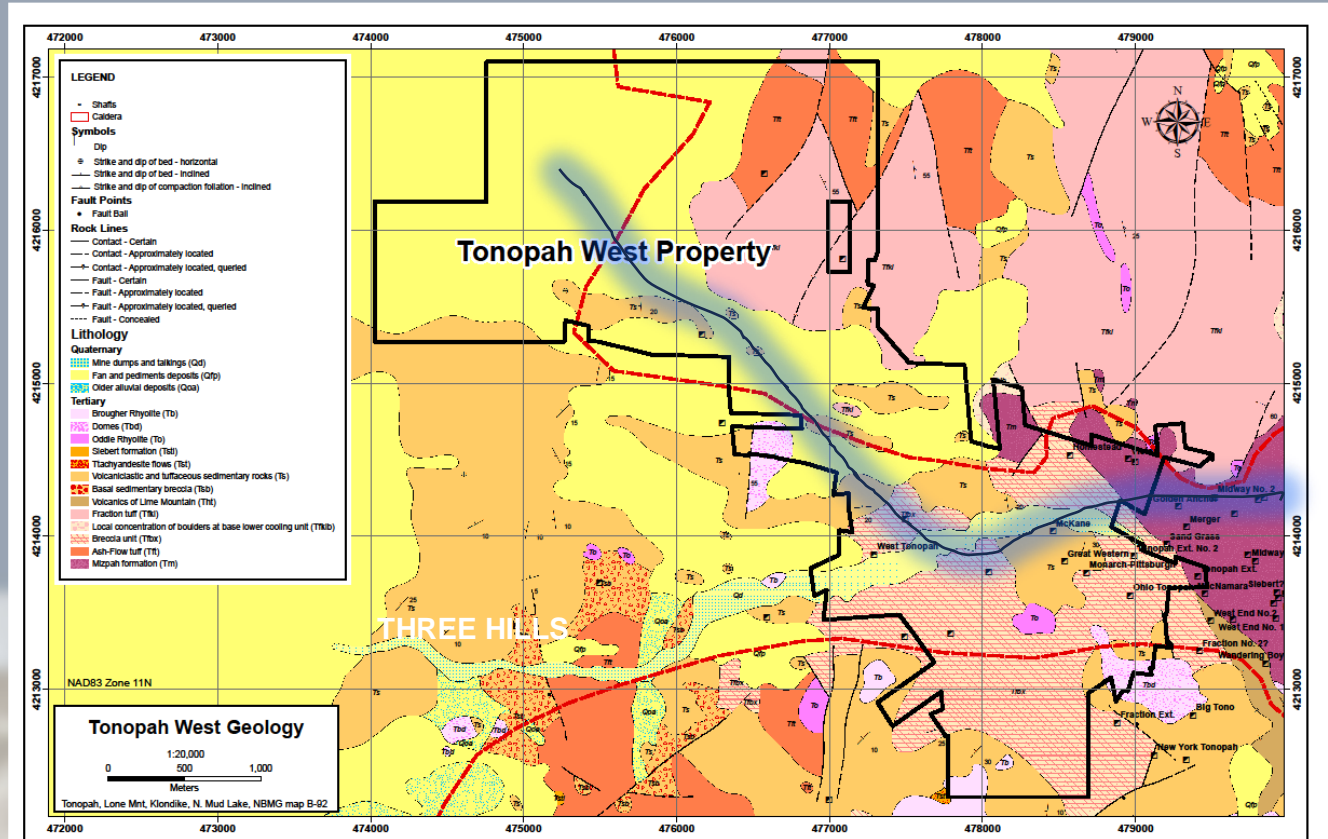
472000 473000 474000 475000 476000 477000 478000 479000

4217000
4216000
4215000
4214000
4213000

LEGEND
Shafts
Caldera
Symbols
Dip
Strike and dip of bed - horizontal
Strike and dip of bed - inclined
Strike and dip of compaction foliation - inclined
Fault Points
Fault Ball
Rock Lines
Contact - Certain
Contact - Approximately located
Contact - Approximately located, queried
Fault - Certain
Fault - Approximately located
Fault - Approximately located, queried
Fault - Concealed
Lithology
Quaternary
Mine dumps and tailings (Qd)
Fan and pediments deposits (Qfp)
Older alluvial deposits (Qoa)
Tertiary
Brougher Rhyolite (Tb)
Domes (Tbd)
Oddie Rhyolite (To)
Siebert formation (Tsll)
Ttachyandesite flows (Tst)
Volcaniclastic and tuffaceous sedimentary rocks (Ts)
Basal sedimentary breccia (Tsb)
Volcanics of Lime Mountain (Tht)
Fraction tuff (Tfkl)
Local concentration of boulders at base lower cooling unit (Tfklb)
Breccia unit (Tfbx)
Ash-Flow tuff (Tft)
Mizpah formation (Tm)

Tonopah West Property

THREE HILLS

N
W E
S

West Tonopah
McKane
Golden Anchor
Midway No. 2
Merger
Sand Grass
Great Western
Tonopah Ext. No. 2
Monarch-Pittsburgh
Tonopah Ext.
Midway
Ohio Tonopah
McNamara
Siebert?
West End No. 2
West End No. 1
Fraction No. 2?
Wandering Boy
Fraction Ext.
Big Tono
New York Tonopah

NAD83 Zone 11N

Tonopah West Geology
1:20,000
0 500 1,000
Meters
Tonopah, Lone Mnt, Klondike, N. Mud Lake, NBMG map B-92